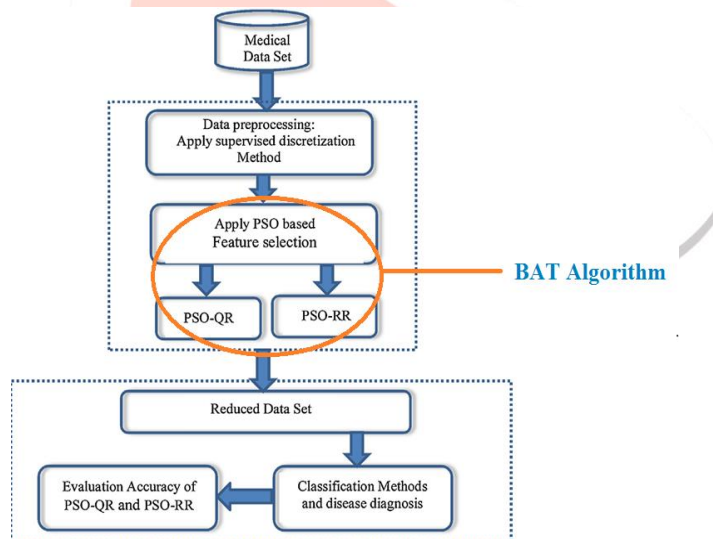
Medical Data Set

Data preprocessing: Apply supervised discretization Method

Apply PSO based Feature selection

PSO-QR

PSO-RR

BAT Algorithm

Reduced Data Set

Classification Methods and disease diagnosis

Evaluation Accuracy of PSO-QR and PSO-RR